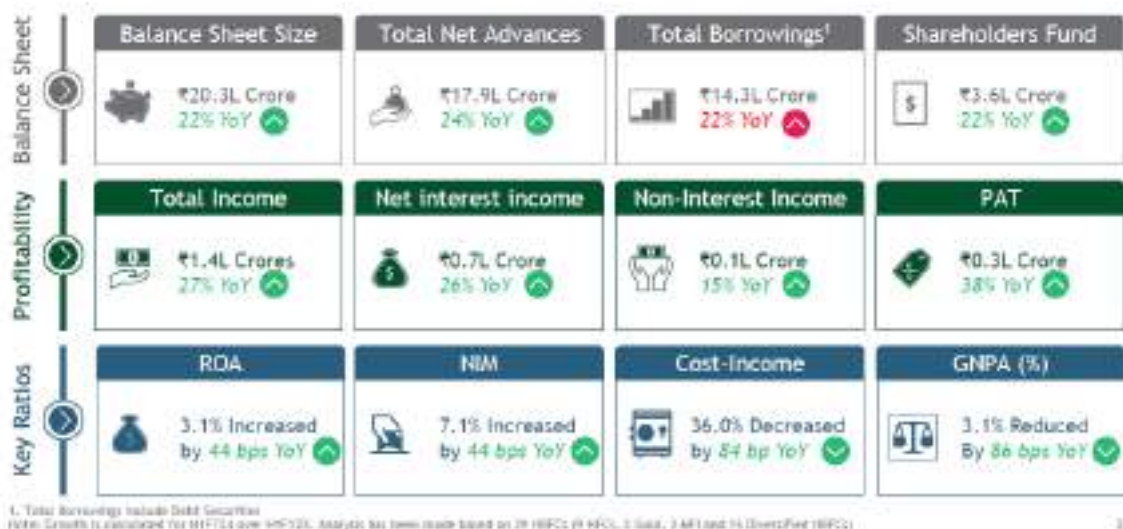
Balance Sheet

Balance Sheet Size
₹20.3L Crore
22% YoY

Total Net Advances
₹17.9L Crore
24% YoY

Total Borrowings¹
₹14.3L Crore
22% YoY

Shareholders Fund
$
₹3.6L Crore
22% YoY

Profitability

Total Income
₹1.4L Crores
27% YoY

Net interest income
$
₹0.7L Crore
26% YoY

Non-Interest Income
₹0.1L Crore
15% YoY

PAT
₹0.3L Crore
38% YoY

Key Ratios

ROA
3.1% Increased by 44 bps YoY

NIM
7.1% Increased by 44 bps YoY

Cost-Income
36.0% Decreased by 84 bp YoY

GNPA (%)
3.1% Reduced By 86 bps YoY

1. Total Borrowings include Debt Securities
Note: Growth is calculated for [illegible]

3